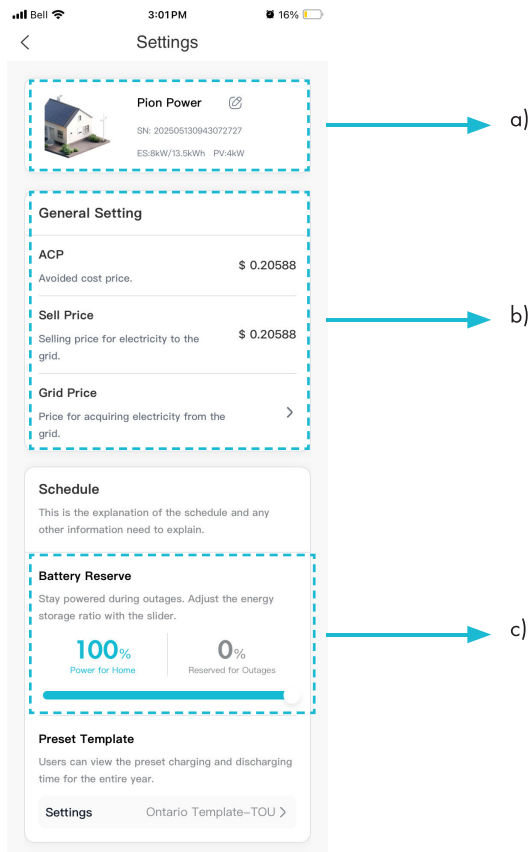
Bell 3:01PM 16%

Settings

Pion Power
SN: 202505130943072727
ES:8kW/13.5kWh PV:4kW

a)

General Setting

ACP
Avoided cost price.
$ 0.20588

Sell Price
Selling price for electricity to the grid.
$ 0.20588

Grid Price
Price for acquiring electricity from the grid.

b)

Schedule
This is the explanation of the schedule and any other information need to explain.

Battery Reserve
Stay powered during outages. Adjust the energy storage ratio with the slider.

100%
Power for Home

0%
Reserved for Outages

c)

Preset Template
Users can view the preset charging and discharging time for the entire year.

Settings
Ontario Template-TOU